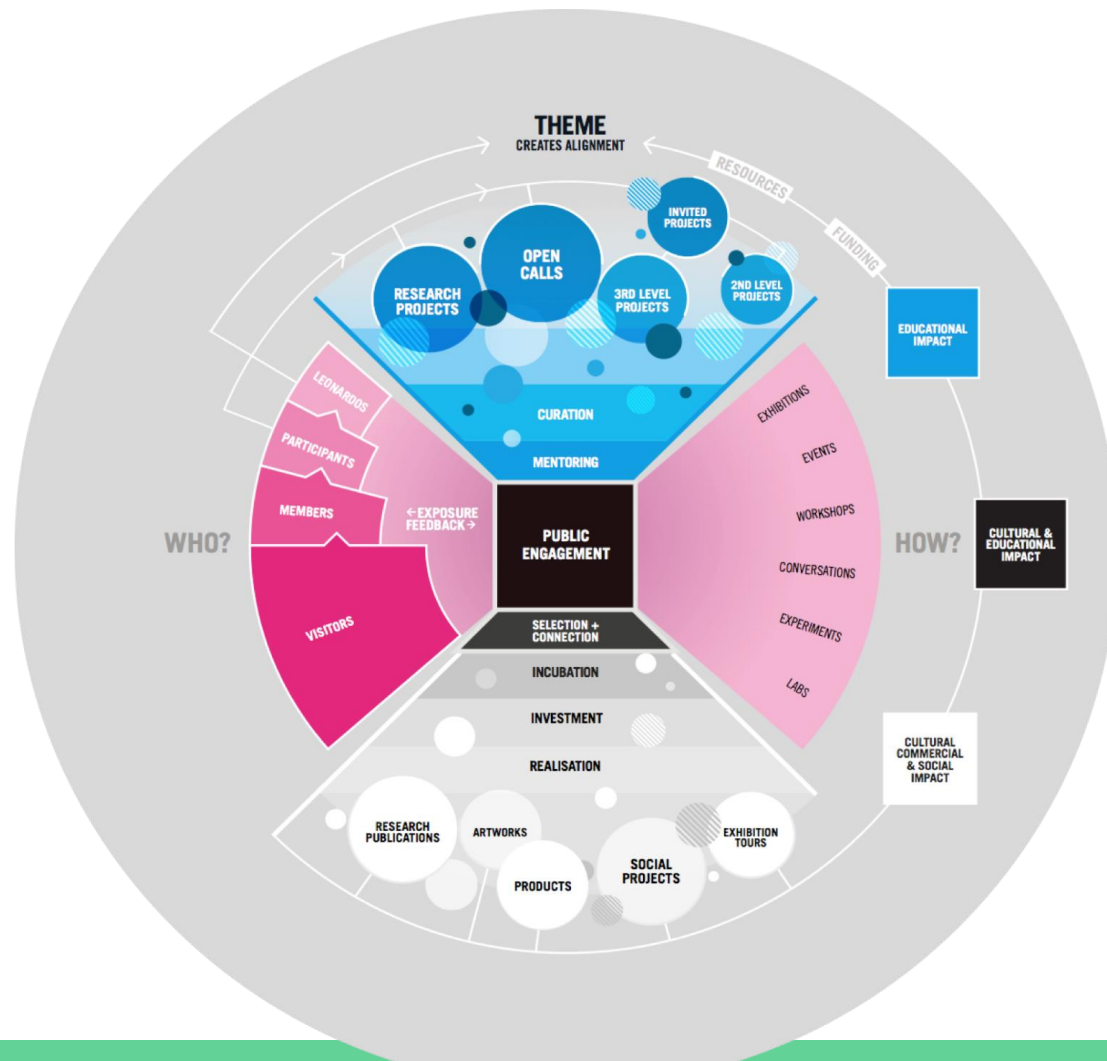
THEME
CREATES ALIGNMENT

RESOURCES

FUNDING

INVITED PROJECTS

OPEN CALLS

RESEARCH PROJECTS

3RD LEVEL PROJECTS

2ND LEVEL PROJECTS

EDUCATIONAL IMPACT

CURATION

MENTORING

LEONARDOS

PARTICIPANTS

MEMBERS

← EXPOSURE FEEDBACK →

VISITORS

WHO?

PUBLIC ENGAGEMENT

HOW?

EXHIBITIONS

EVENTS

WORKSHOPS

CONVERSATIONS

EXPERIMENTS

LABS

CULTURAL & EDUCATIONAL IMPACT

SELECTION + CONNECTION

INCUBATION

INVESTMENT

REALISATION

CULTURAL COMMERCIAL & SOCIAL IMPACT

RESEARCH PUBLICATIONS

ARTWORKS

PRODUCTS

SOCIAL PROJECTS

EXHIBITION TOURS